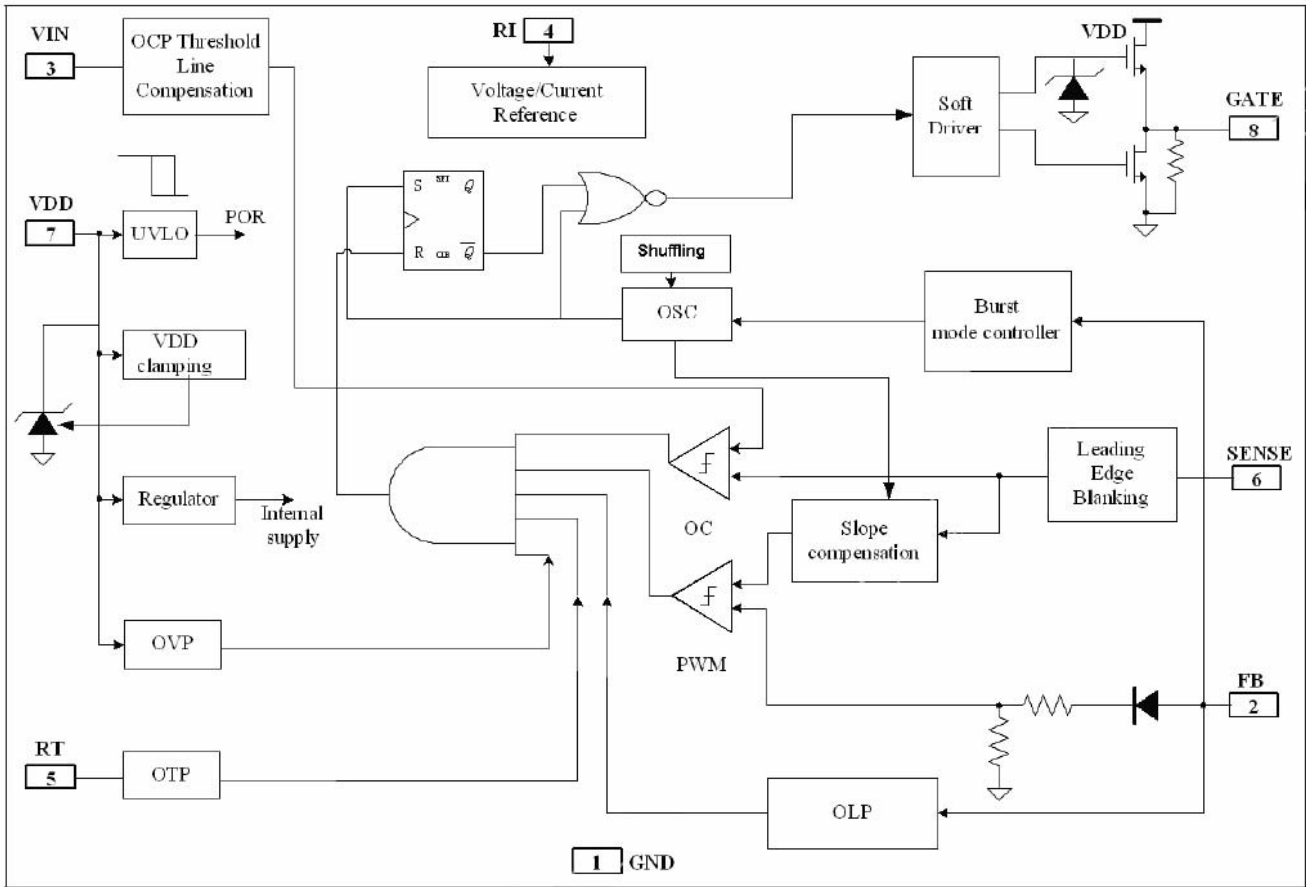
VIN
3
OCP Threshold Line Compensation
RI
4
Voltage/Current Reference
VDD
Soft Driver
GATE
8
VDD
7
UVLO
POR
S
SET
$Q$
R
CLR
$\overline{Q}$
Shuffling
OSC
Burst mode controller
VDD clamping
Leading Edge Blanking
SENSE
6
Regulator
Internal supply
OC
Slope compensation
PWM
OVP
FB
2
RT
5
OTP
OLP
1
GND